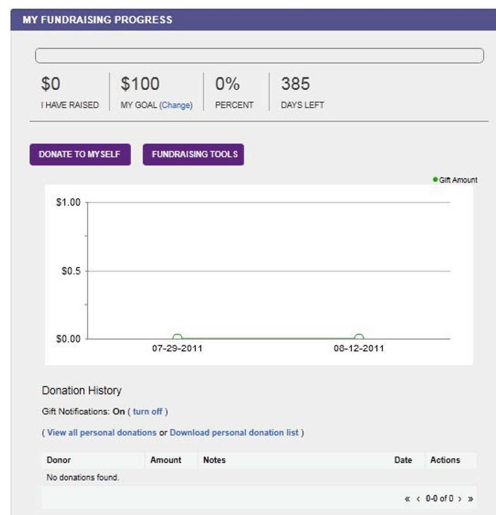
MY FUNDRAISING PROGRESS

$0
I HAVE RAISED

$100
MY GOAL (Change)

0%
PERCENT

385
DAYS LEFT

DONATE TO MYSELF

FUNDRAISING TOOLS

Gift Amount

$1.00

$0.5

$0.00

07-29-2011

08-12-2011

Donation History

Gift Notifications: On ( turn off )

( View all personal donations or Download personal donation list )

| Donor | Amount | Notes | Date | Actions |
|---|---|---|---|---|
| No donations found. | | | | |

« ‹ 0-0 of 0 › »